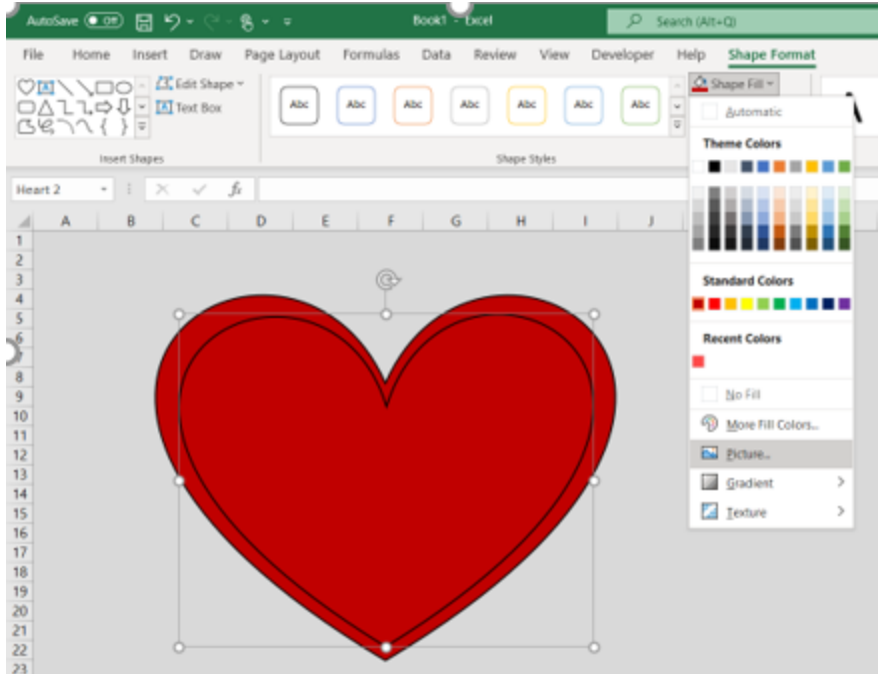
AutoSave Off Book1 - Excel Search (Alt+Q)

File Home Insert Draw Page Layout Formulas Data Review View Developer Help Shape Format

Edit Shape Text Box

Insert Shapes

Abc Abc Abc Abc Abc Abc Abc

Shape Styles

Shape Fill

Automatic

Theme Colors

Standard Colors

Recent Colors

No Fill

More Fill Colors...

Picture...

Gradient

Texture

Heart 2

A B C D E F G H I J

1
2
3
4
5
6
7
8
9
10
11
12
13
14
15
16
17
18
19
20
21
22
23